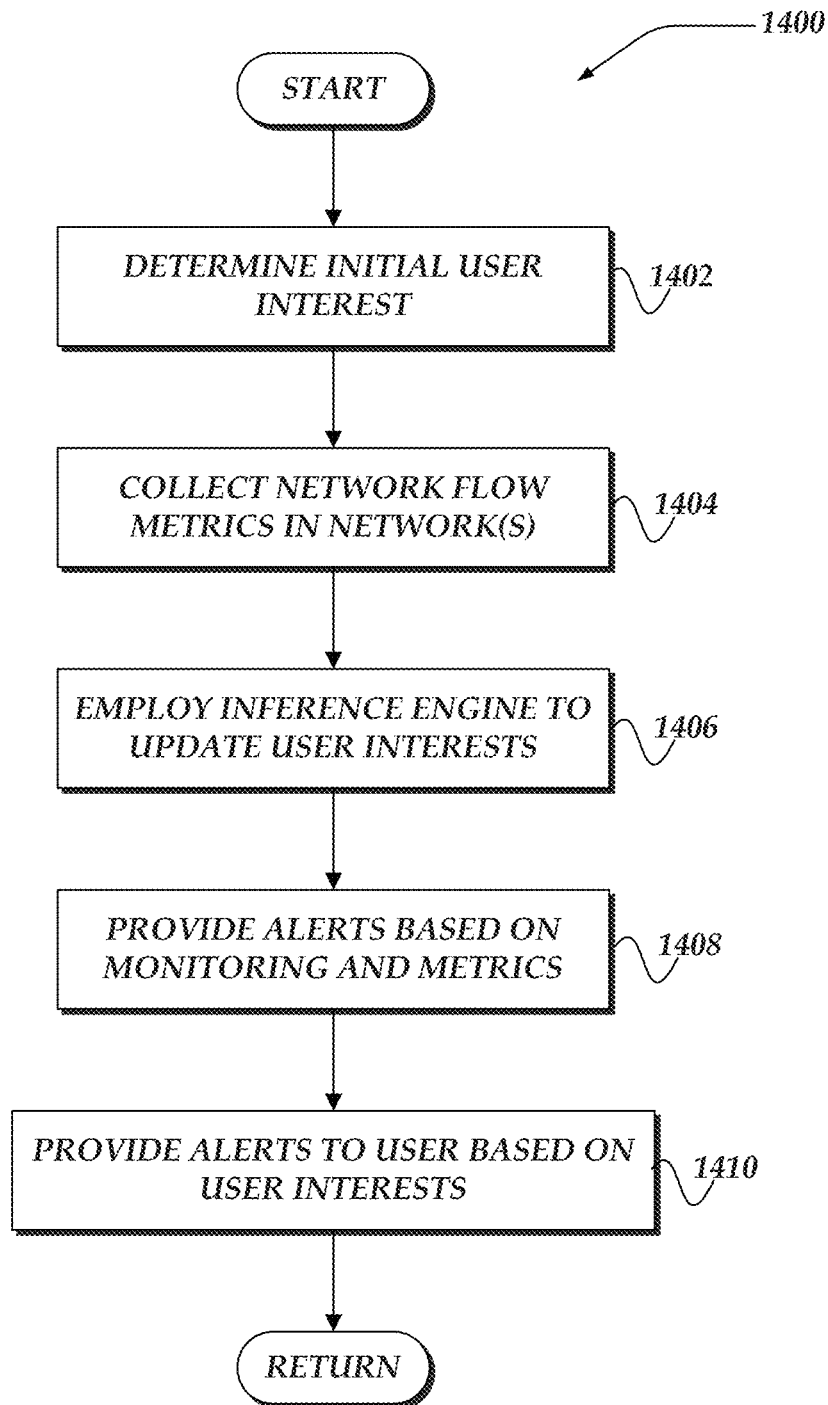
1400

START

DETERMINE INITIAL USER INTEREST

1402

COLLECT NETWORK FLOW METRICS IN NETWORK(S)

1404

EMPLOY INFERENCE ENGINE TO UPDATE USER INTERESTS

1406

PROVIDE ALERTS BASED ON MONITORING AND METRICS

1408

PROVIDE ALERTS TO USER BASED ON USER INTERESTS

1410

RETURN